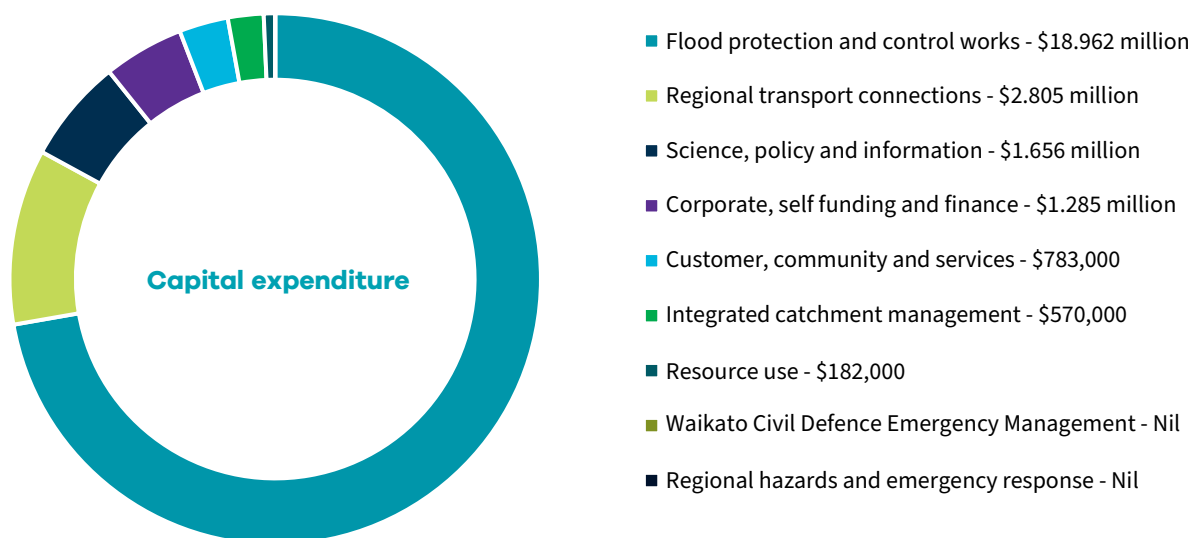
Capital expenditure

Flood protection and control works - \$18.962 million

Regional transport connections - \$2.805 million

Science, policy and information - \$1.656 million

Corporate, self funding and finance - \$1.285 million

Customer, community and services - \$783,000

Integrated catchment management - \$570,000

Resource use - \$182,000

Waikato Civil Defence Emergency Management - Nil

Regional hazards and emergency response - Nil